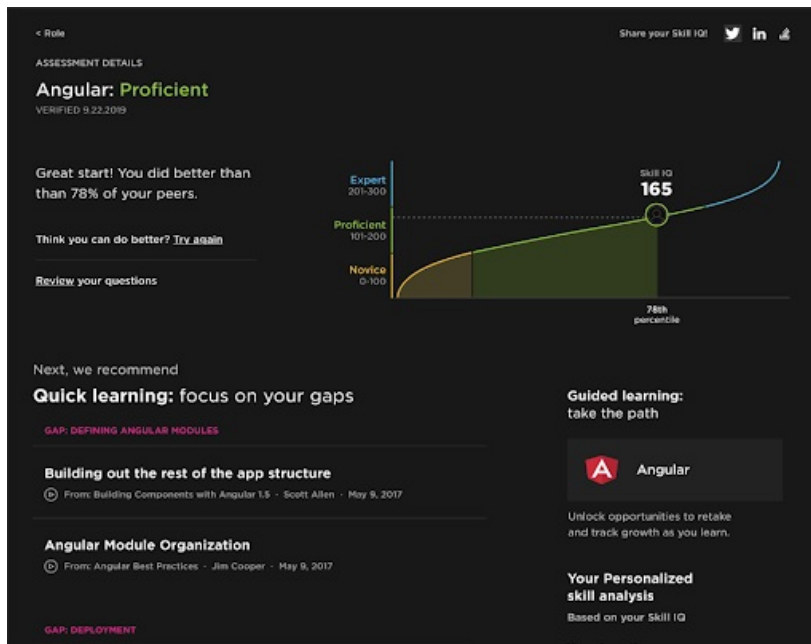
< Role

Share your Skill IQ!

ASSESSMENT DETAILS

Angular: Proficient

VERIFIED 9.22.2019

Great start! You did better than than 78% of your peers.

Think you can do better? Try again

Review your questions

Expert
201-300

Proficient
101-200

Novice
0-100

Skill IQ
165

78th
percentile

Next, we recommend

Quick learning: focus on your gaps

GAP: DEFINING ANGULAR MODULES

Building out the rest of the app structure

From: Building Components with Angular 1.5 · Scott Allen · May 9, 2017

Angular Module Organization

From: Angular Best Practices · Jim Cooper · May 9, 2017

GAP: DEPLOYMENT

Guided learning: take the path

Angular

Unlock opportunities to retake and track growth as you learn.

Your Personalized skill analysis

Based on your Skill IQ